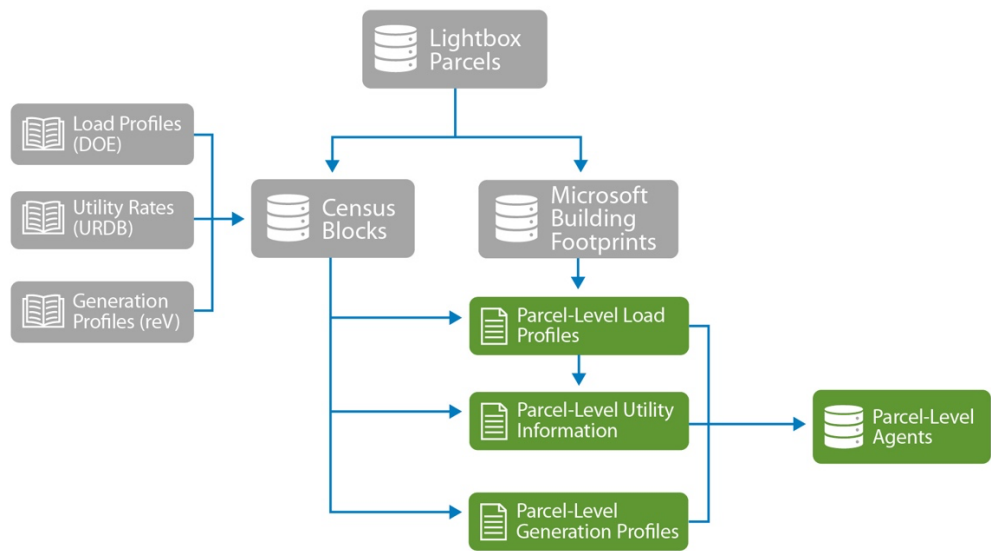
Lightbox Parcels

Load Profiles (DOE)

Utility Rates (URDB)

Generation Profiles (reV)

Census Blocks

Microsoft Building Footprints

Parcel-Level Load Profiles

Parcel-Level Utility Information

Parcel-Level Generation Profiles

Parcel-Level Agents